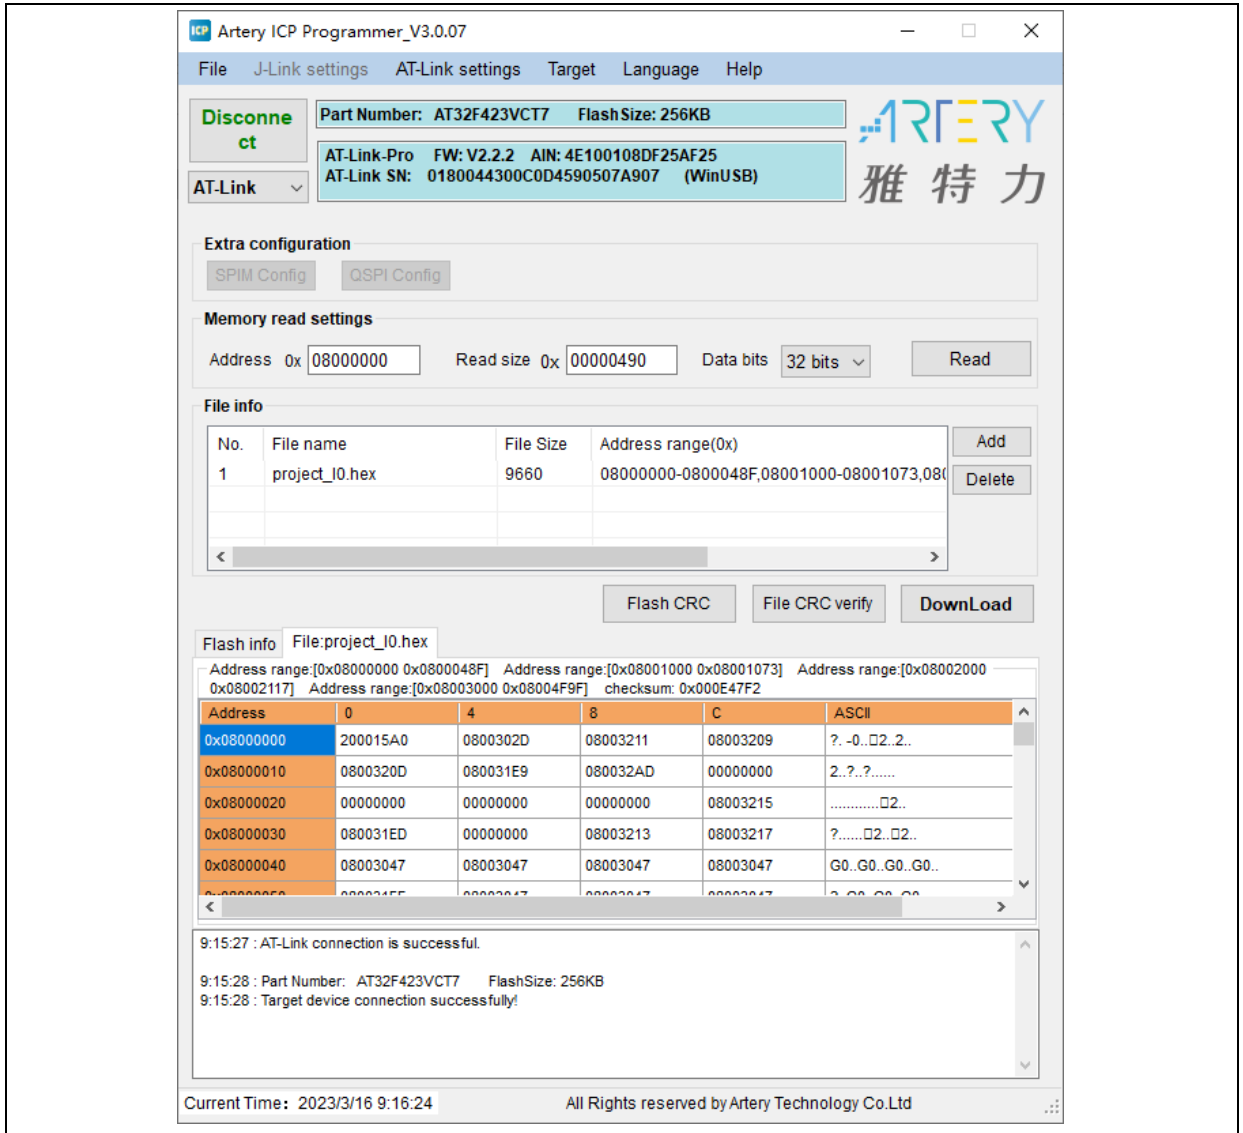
Artery ICP Programmer_V3.0.07

File J-Link settings AT-Link settings Target Language Help

Disconnect

AT-Link

Part Number: AT32F423VCT7 FlashSize: 256KB

AT-Link-Pro FW: V2.2.2 AIN: 4E100108DF25AF25
AT-Link SN: 0180044300C0D4590507A907 (WinUSB)

ARTERY
雅特力

Extra configuration

SPIM Config QSPI Config

Memory read settings

Address 0x 08000000 Read size 0x 00000490 Data bits 32 bits Read

File info

| No. | File name | File Size | Address range(0x) |
|---|---|---|---|
| 1 | project_I0.hex | 9660 | 08000000-0800048F,08001000-08001073,08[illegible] |

Add
Delete

Flash CRC File CRC verify DownLoad

Flash info File:project_I0.hex

Address range:[0x08000000 0x0800048F] Address range:[0x08001000 0x08001073] Address range:[0x08002000 0x08002117] Address range:[0x08003000 0x08004F9F] checksum: 0x000E47F2

| Address | 0 | 4 | 8 | C | ASCII |
|---|---|---|---|---|---|
| 0x08000000 | 200015A0 | 0800302D | 08003211 | 08003209 | ?. -0..□2..2.. |
| 0x08000010 | 0800320D | 080031E9 | 080032AD | 00000000 | 2..?..?...... |
| 0x08000020 | 00000000 | 00000000 | 00000000 | 08003215 | ............□2.. |
| 0x08000030 | 080031ED | 00000000 | 08003213 | 08003217 | ?......□2..□2.. |
| 0x08000040 | 08003047 | 08003047 | 08003047 | 08003047 | G0..G0..G0..G0.. |

9:15:27 : AT-Link connection is successful.

9:15:28 : Part Number: AT32F423VCT7 FlashSize: 256KB
9:15:28 : Target device connection successfully!

Current Time: 2023/3/16 9:16:24 All Rights reserved by Artery Technology Co.Ltd